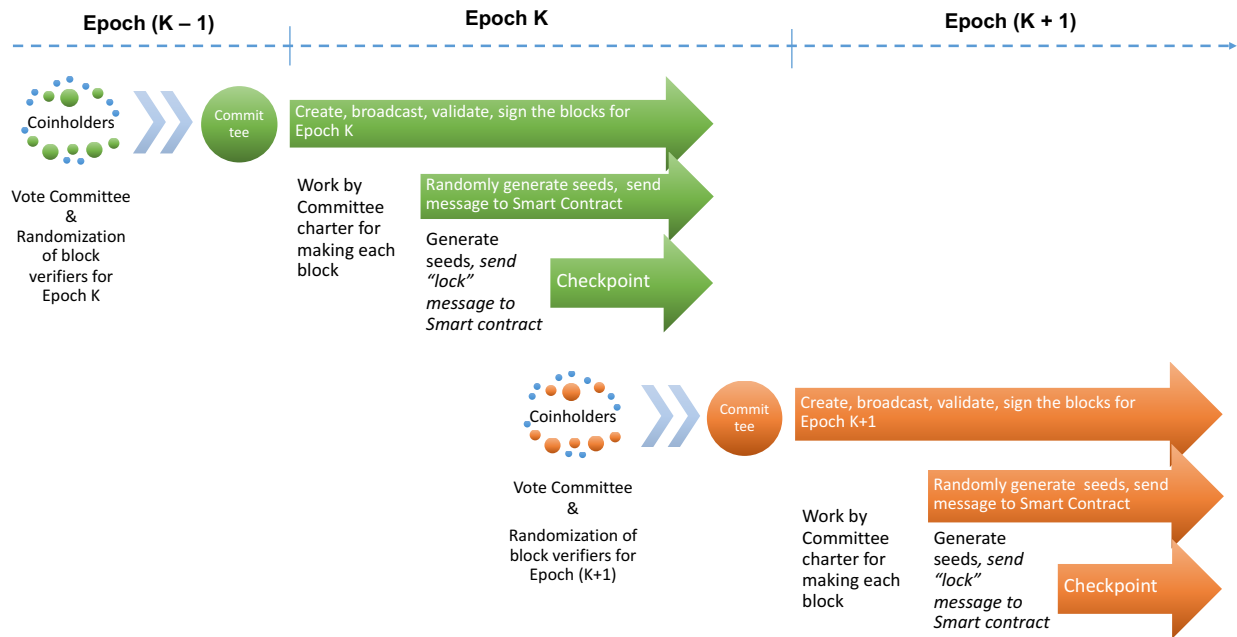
Epoch (K – 1)

Epoch K

Epoch (K + 1)

Coinholders

Commit tee

Create, broadcast, validate, sign the blocks for Epoch K

Vote Committee & Randomization of block verifiers for Epoch K

Work by Committee charter for making each block

Randomly generate seeds, send message to Smart Contract

Generate seeds, *send "lock" message to Smart contract*

Checkpoint

Coinholders

Commit tee

Create, broadcast, validate, sign the blocks for Epoch K+1

Vote Committee & Randomization of block verifiers for Epoch (K+1)

Randomly generate seeds, send message to Smart Contract

Work by Committee charter for making each block

Generate seeds, *send "lock" message to Smart contract*

Checkpoint